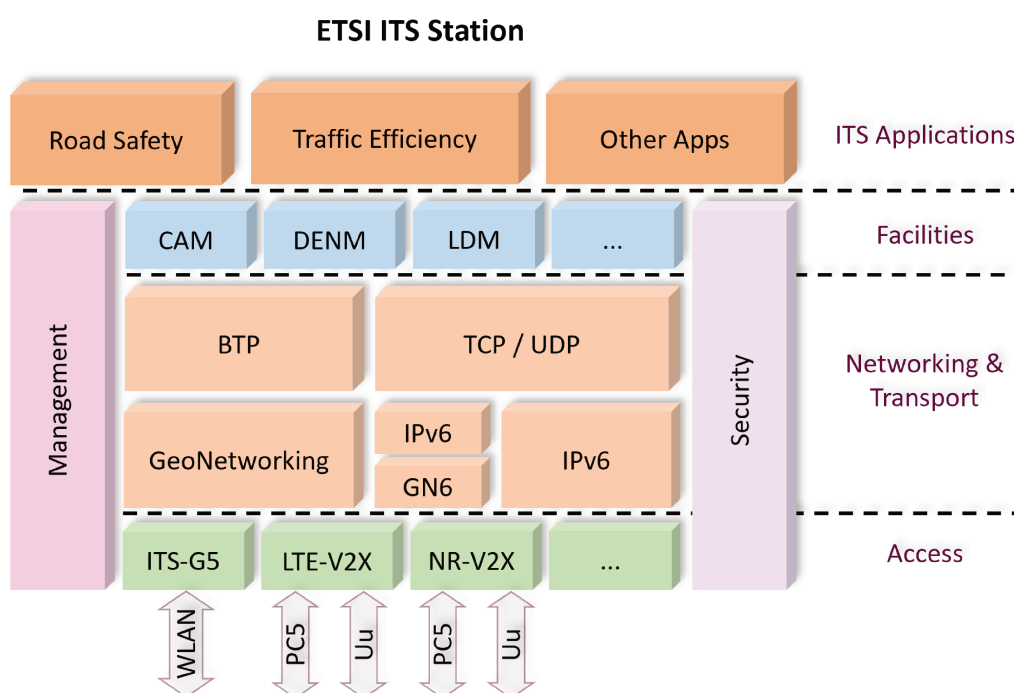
ETSI ITS Station

Road Safety

Traffic Efficiency

Other Apps

ITS Applications

Management

CAM

DENM

LDM

...

Security

Facilities

BTP

TCP / UDP

Networking & Transport

GeoNetworking

IPv6

GN6

IPv6

ITS-G5

LTE-V2X

NR-V2X

...

Access

WLAN

PC5

Uu

PC5

Uu